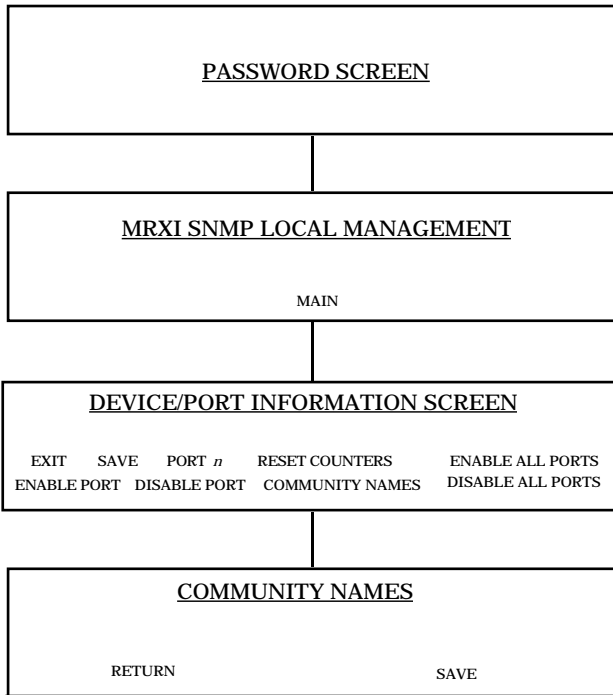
PASSWORD SCREEN

MRXI SNMP LOCAL MANAGEMENT

MAIN

DEVICE/PORT INFORMATION SCREEN

EXIT SAVE PORT $n$ RESET COUNTERS ENABLE ALL PORTS
ENABLE PORT DISABLE PORT COMMUNITY NAMES DISABLE ALL PORTS

COMMUNITY NAMES

RETURN SAVE